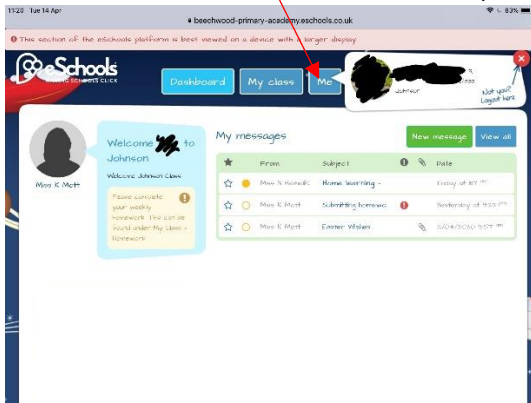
11:20 Tue 14 Apr

beechwood-primary-academy.eschools.co.uk

83%

This section of the eSchools platform is best viewed on a device with a larger display

eSchools

Dashboard

My class

Me

Johnson

Not you? Logout here

Miss K Mott

Welcome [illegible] to Johnson

Welcome Johnson Class

Please complete your weekly homework. This can be found under My Class - Homework

My messages

New message

View all

| ★ | | From | Subject | ! | 📎 | Date |
|---|---|---|---|---|---|---|
| ☆ | ● | Miss S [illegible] | Home learning - | | | Today at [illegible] |
| ☆ | ○ | Miss K Mott | Submitting homewo | ! | | Yesterday at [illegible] |
| ☆ | ○ | Miss K Mott | Easter Wishes | | 📎 | 3/04/2020 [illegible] |